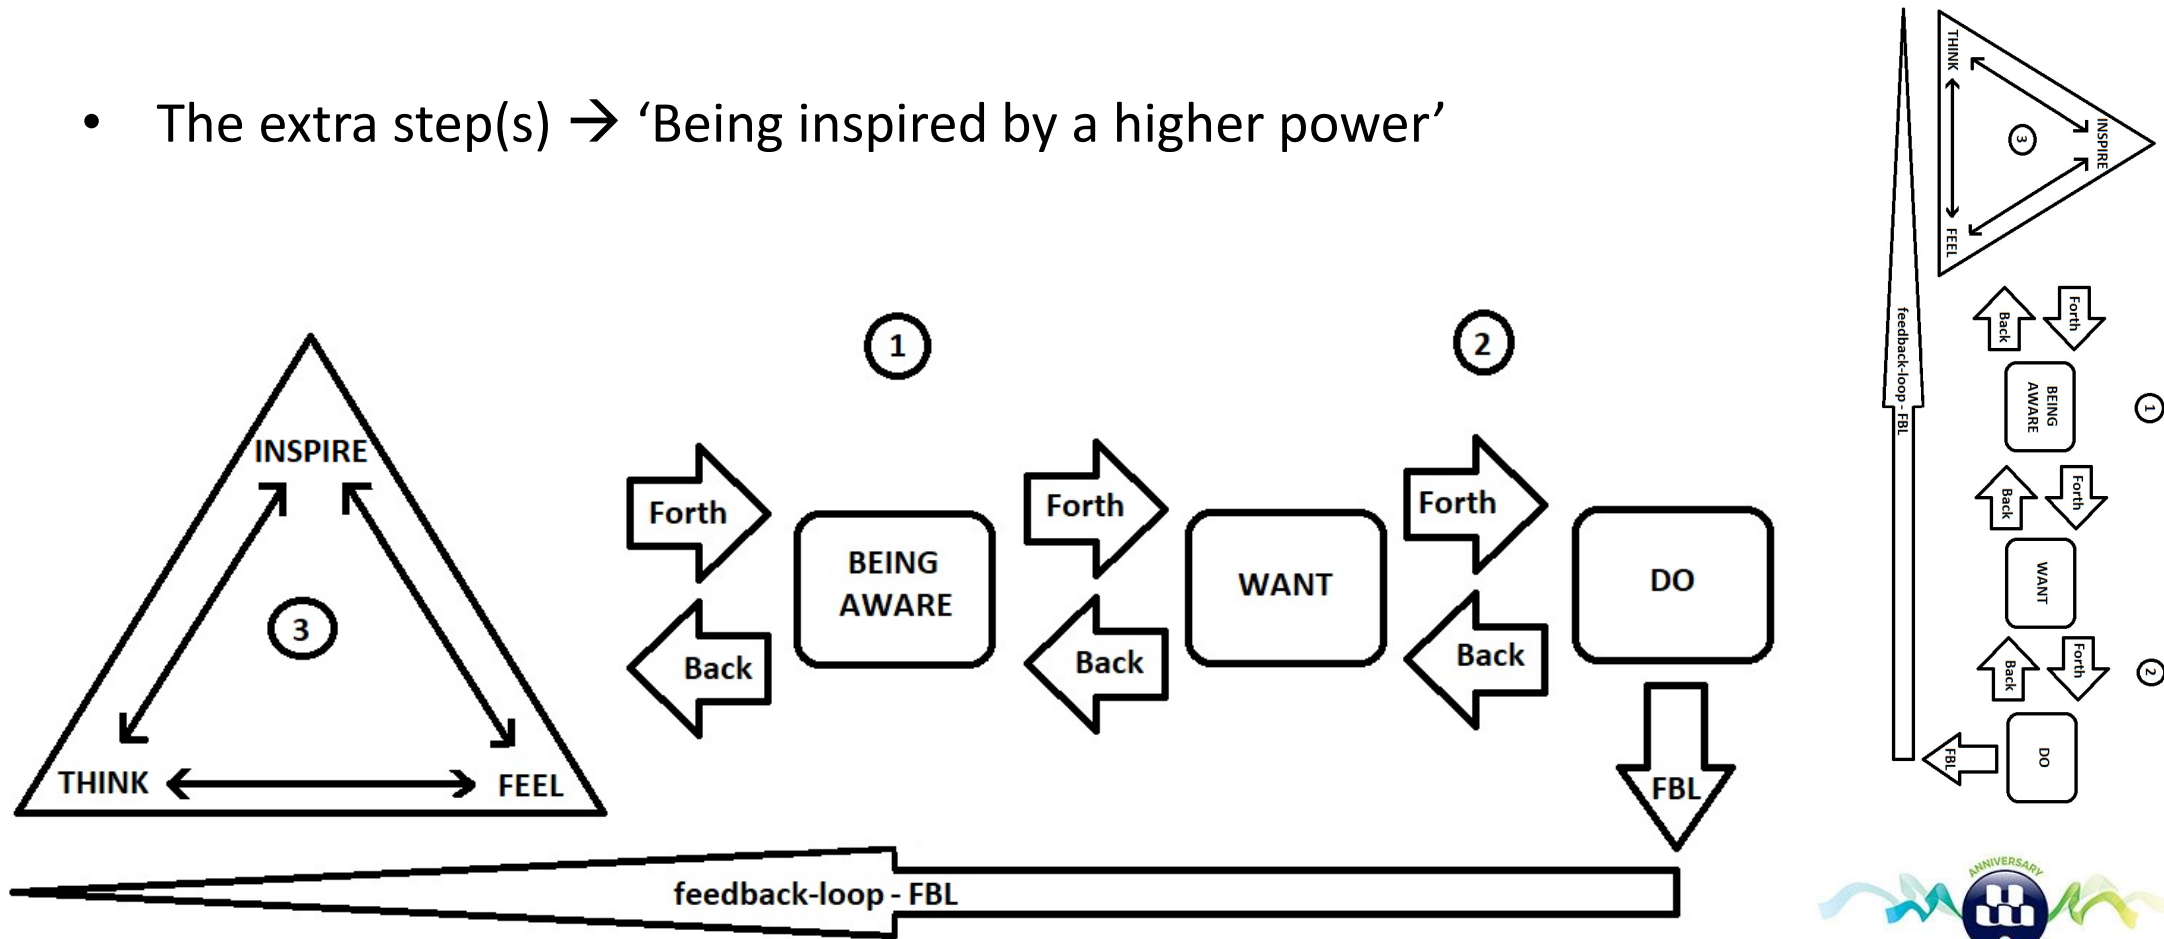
• The extra step(s) → 'Being inspired by a higher power'

INSPIRE
3
THINK
FEEL

1
Forth
Back
BEING AWARE
Forth
Back
WANT
2
Forth
Back
DO
FBL

feedback-loop - FBL

THINK
INSPIRE
3
FEEL
Back
Forth
BEING AWARE
1
Back
Forth
WANT
Back
Forth
2
DO
FBL
feedback-loop - FBL

ANNIVERSARY